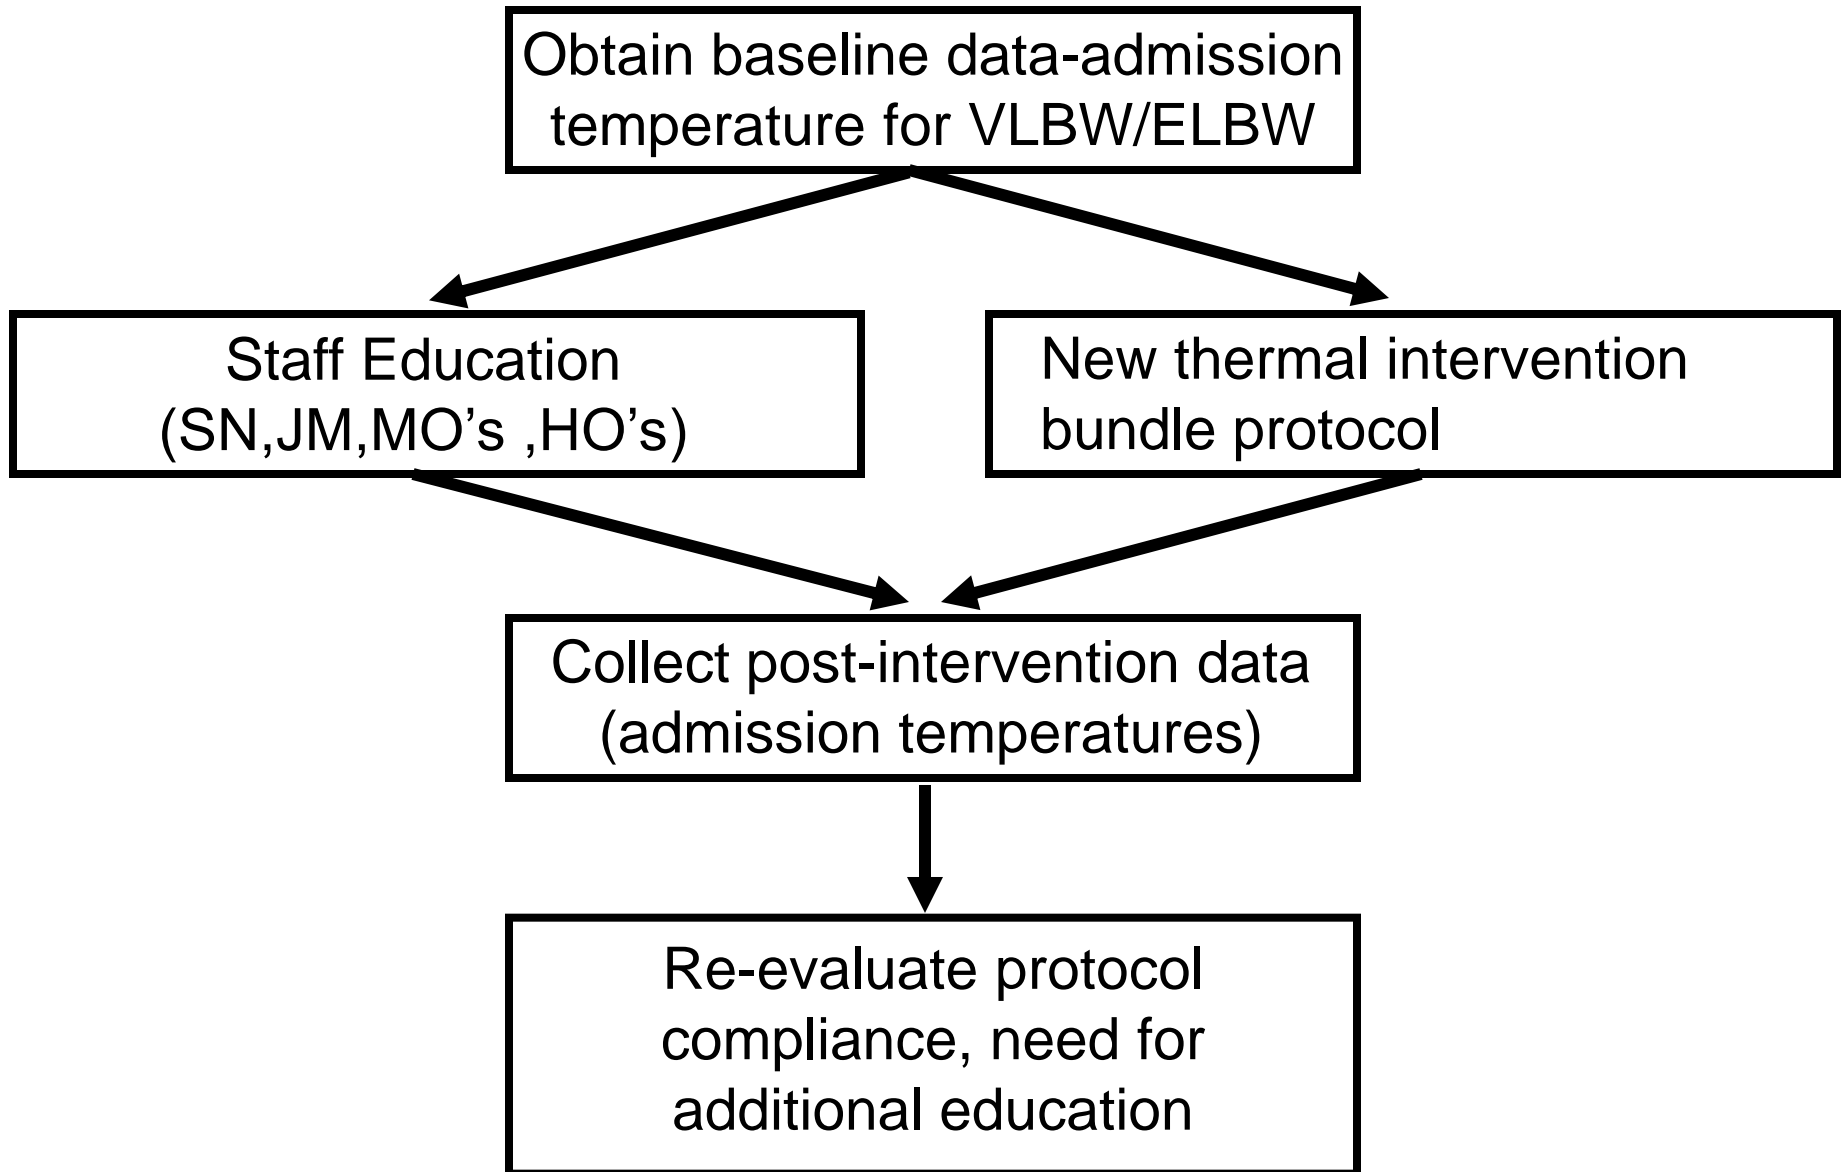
Obtain baseline data-admission temperature for VLBW/ELBW

Staff Education (SN,JM,MO’s ,HO’s)

New thermal intervention bundle protocol

Collect post-intervention data (admission temperatures)

Re-evaluate protocol compliance, need for additional education